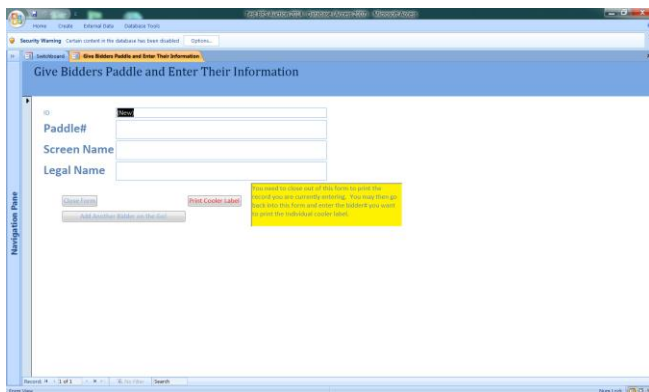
Home Create External Data Database Tools

Security Warning Certain content in the database has been disabled Options...

Switchboard Give Bidders Paddle and Enter Their Information

Give Bidders Paddle and Enter Their Information

ID (New)

Paddle#

Screen Name

Legal Name

Close Form

Print Cooler Label

Add Another Bidder on the Go!

You need to close out of this form to print the record you are currently entering. You may then go back into this form and enter the bidder if you want to print the individual cooler label.

Navigation Pane

Record: 1 of 1 No Filter Search

Form View